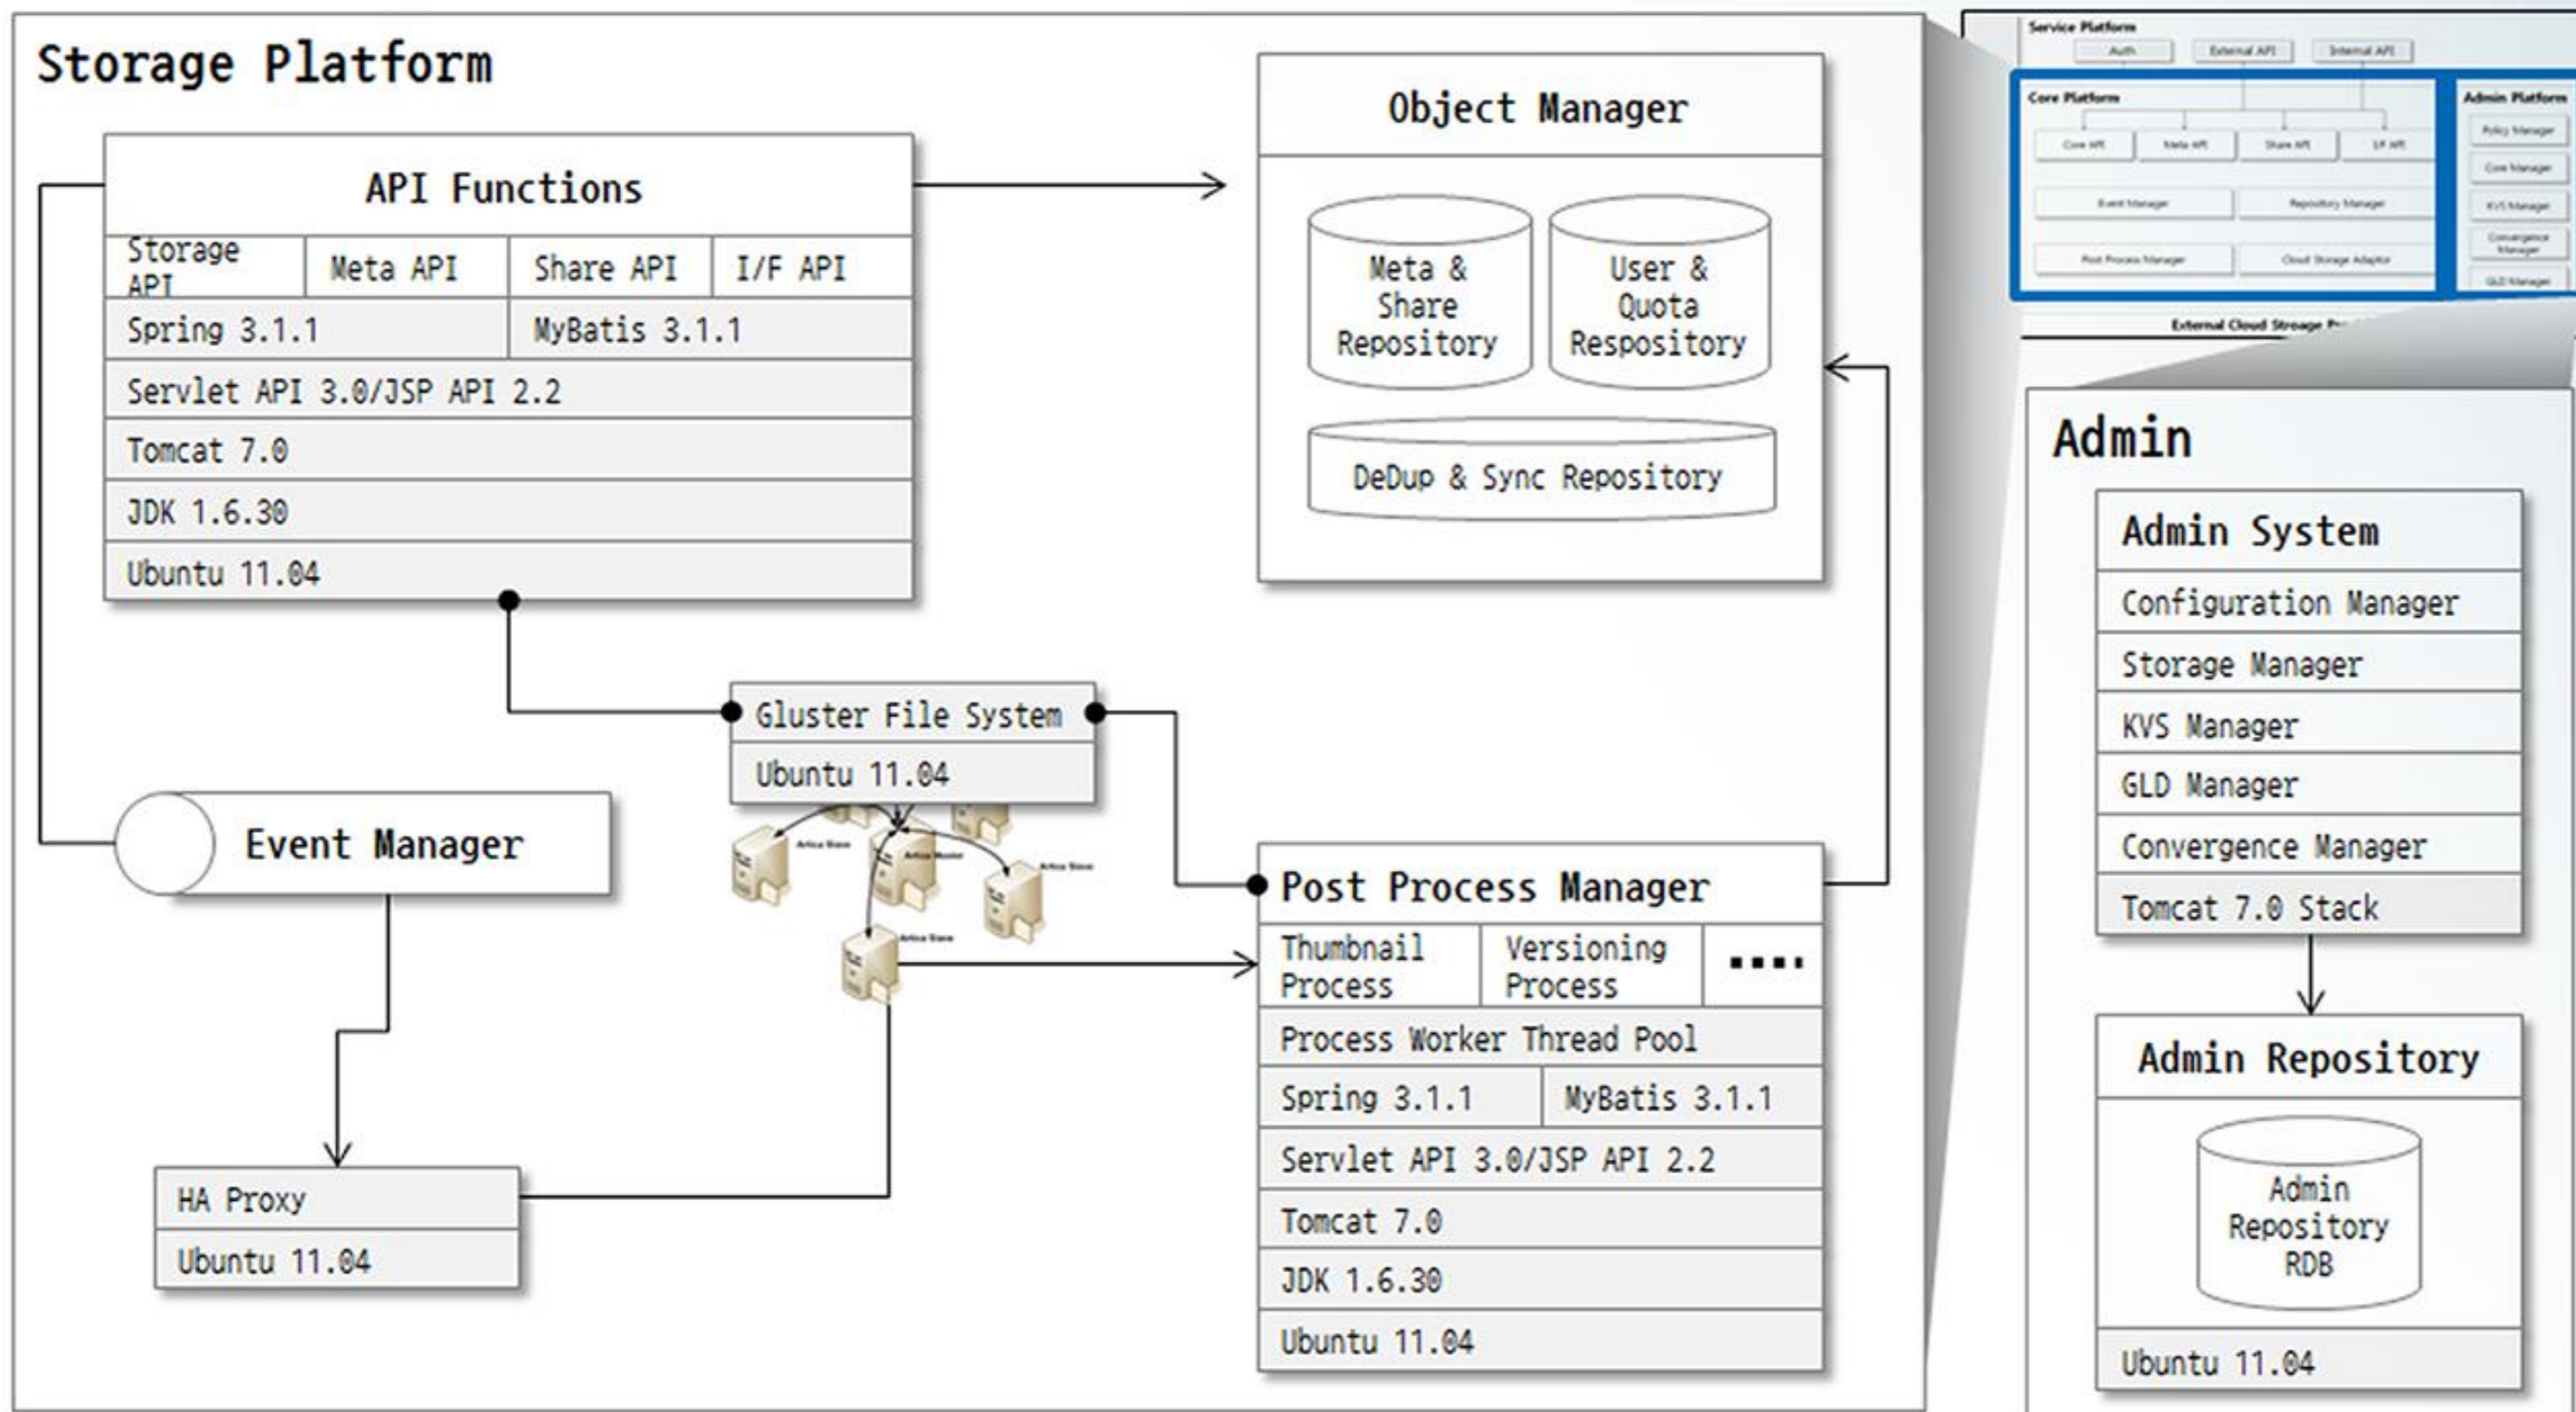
Storage Platform

API Functions

| Storage API | Meta API | Share API | I/F API |
|---|---|---|---|
| Spring 3.1.1 | | MyBatis 3.1.1 | |

Servlet API 3.0/JSP API 2.2

Tomcat 7.0

JDK 1.6.30

Ubuntu 11.04

Object Manager

Meta & Share Repository

User & Quota Respository

DeDup & Sync Repository

Gluster File System

Ubuntu 11.04

Event Manager

HA Proxy

Ubuntu 11.04

Post Process Manager

| Thumbnail Process | Versioning Process | .... |
|---|---|---|

Process Worker Thread Pool

| Spring 3.1.1 | MyBatis 3.1.1 |
|---|---|

Servlet API 3.0/JSP API 2.2

Tomcat 7.0

JDK 1.6.30

Ubuntu 11.04

Service Platform

Auth

External API

Internal API

Core Platform

Core API

Meta API

Share API

I/F API

Event Manager

Repository Manager

Post Process Manager

Cloud Storage Adaptor

Admin Platform

Policy Manager

Core Manager

KVS Manager

Convergence Manager

GLD Manager

External Cloud Storage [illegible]

Admin

Admin System

Configuration Manager

Storage Manager

KVS Manager

GLD Manager

Convergence Manager

Tomcat 7.0 Stack

Admin Repository

Admin Repository RDB

Ubuntu 11.04